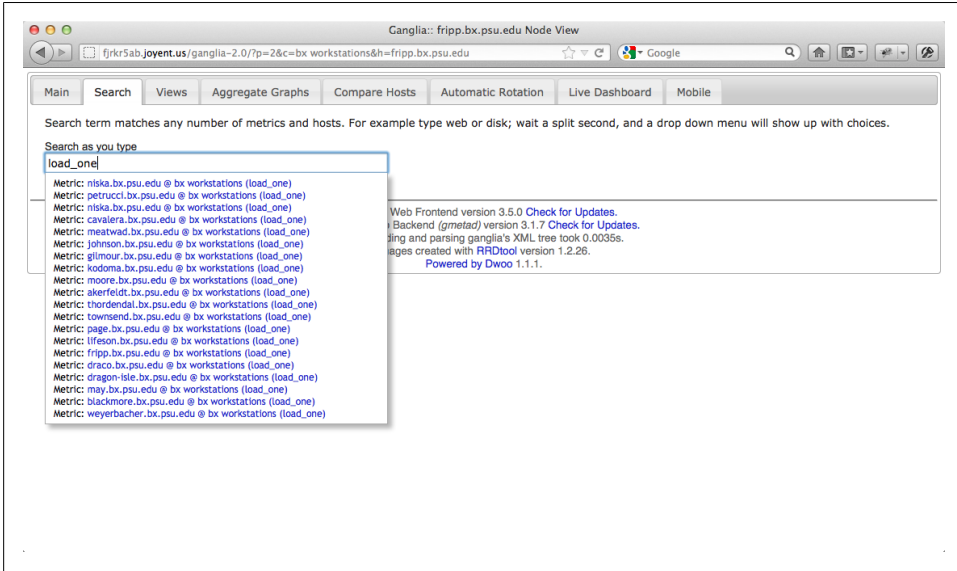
Ganglia:: fripp.bx.psu.edu Node View

fjrkr5ab.joyent.us/ganglia-2.0/?p=2&c=bx workstations&h=fripp.bx.psu.edu

Google

Main | Search | Views | Aggregate Graphs | Compare Hosts | Automatic Rotation | Live Dashboard | Mobile

Search term matches any number of metrics and hosts. For example type web or disk; wait a split second, and a drop down menu will show up with choices.

Search as you type

load_one

Metric: niska.bx.psu.edu @ bx workstations (load_one)
Metric: petrucci.bx.psu.edu @ bx workstations (load_one)
Metric: niska.bx.psu.edu @ bx workstations (load_one)
Metric: cavalera.bx.psu.edu @ bx workstations (load_one)
Metric: meatwad.bx.psu.edu @ bx workstations (load_one)
Metric: johnson.bx.psu.edu @ bx workstations (load_one)
Metric: gilmour.bx.psu.edu @ bx workstations (load_one)
Metric: kodoma.bx.psu.edu @ bx workstations (load_one)
Metric: moore.bx.psu.edu @ bx workstations (load_one)
Metric: akerfeldt.bx.psu.edu @ bx workstations (load_one)
Metric: thordendal.bx.psu.edu @ bx workstations (load_one)
Metric: townsend.bx.psu.edu @ bx workstations (load_one)
Metric: page.bx.psu.edu @ bx workstations (load_one)
Metric: lifeson.bx.psu.edu @ bx workstations (load_one)
Metric: fripp.bx.psu.edu @ bx workstations (load_one)
Metric: draco.bx.psu.edu @ bx workstations (load_one)
Metric: dragon-isle.bx.psu.edu @ bx workstations (load_one)
Metric: may.bx.psu.edu @ bx workstations (load_one)
Metric: blackmore.bx.psu.edu @ bx workstations (load_one)
Metric: weyerbacher.bx.psu.edu @ bx workstations (load_one)

Web Frontend version 3.5.0 Check for Updates.
Backend (gmetad) version 3.1.7 Check for Updates.
ding and parsing ganglia's XML tree took 0.0035s.
ages created with RRDtool version 1.2.26.
Powered by Dwoo 1.1.1.